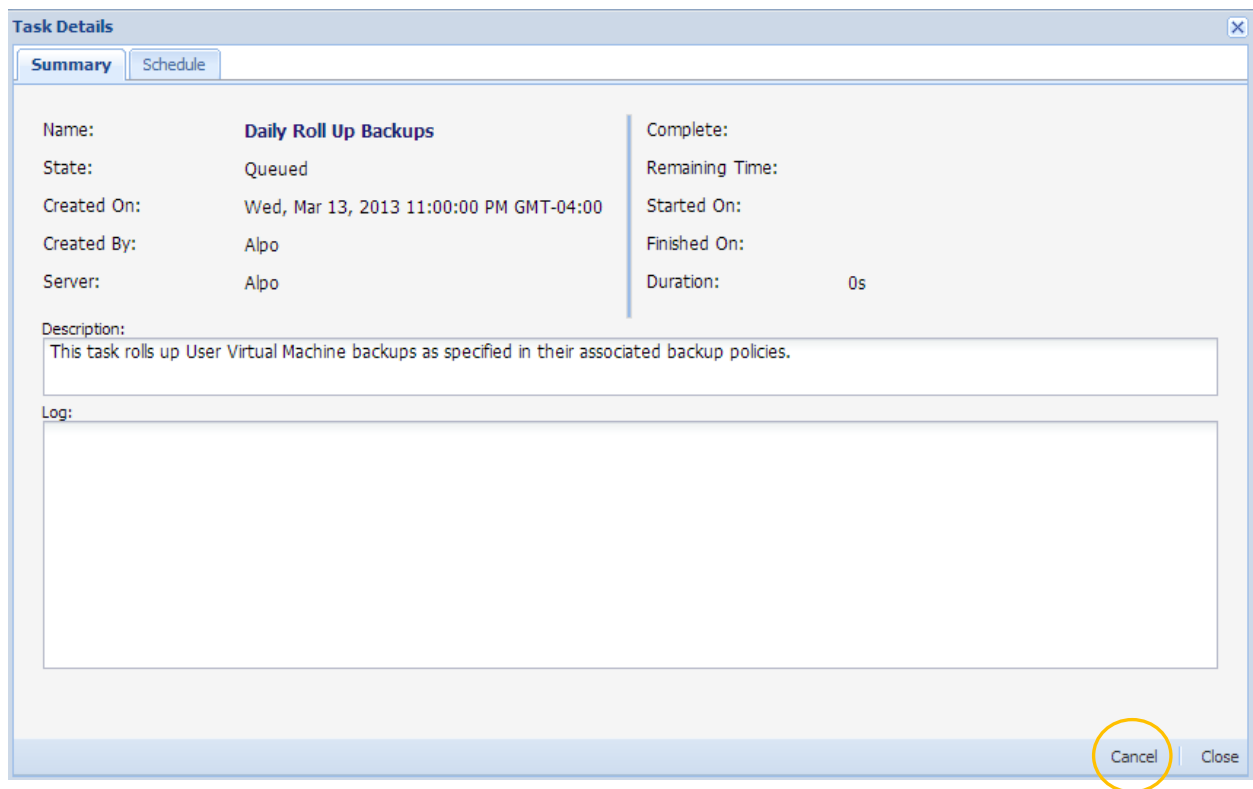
Task Details

Summary Schedule

Name: Daily Roll Up Backups
State: Queued
Created On: Wed, Mar 13, 2013 11:00:00 PM GMT-04:00
Created By: Alpo
Server: Alpo

Complete:
Remaining Time:
Started On:
Finished On:
Duration: 0s

Description:
This task rolls up User Virtual Machine backups as specified in their associated backup policies.

Log:

Cancel Close